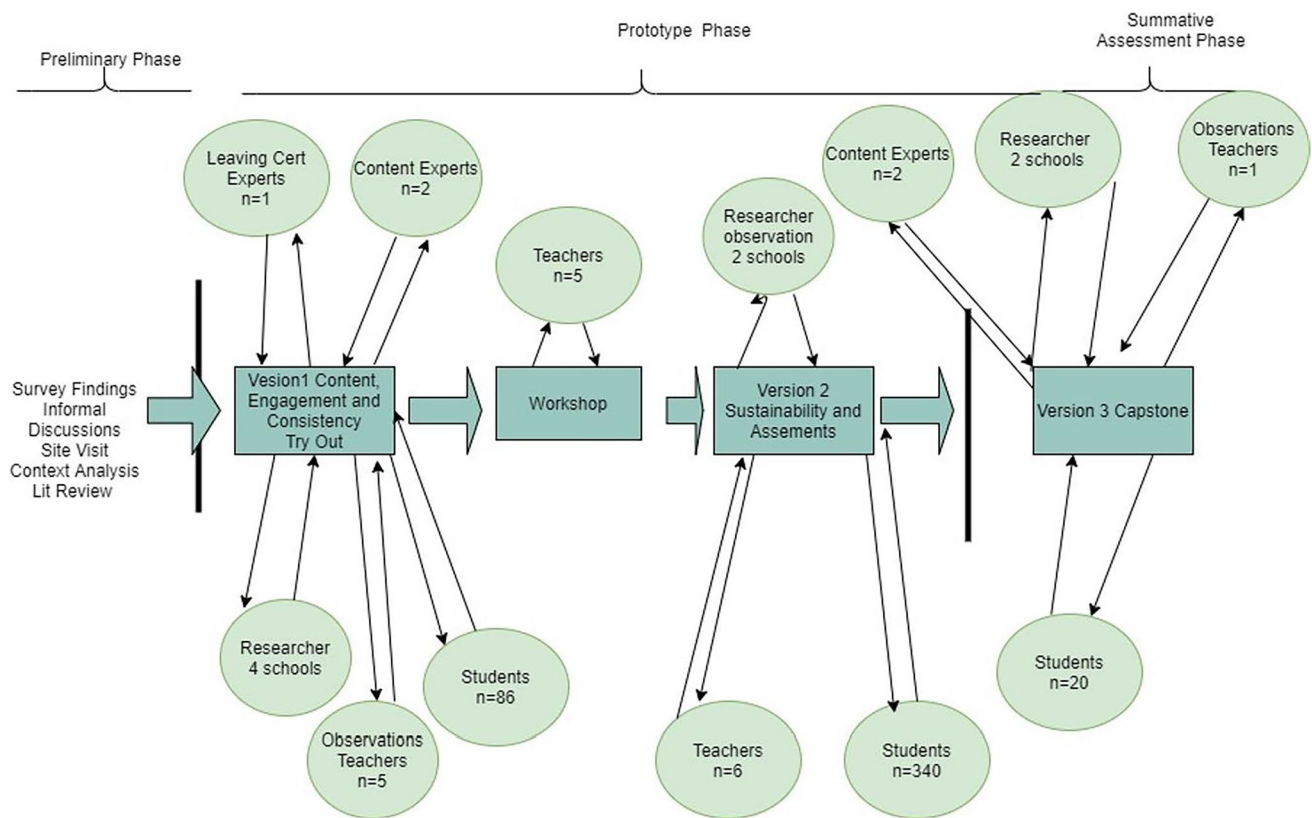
Preliminary Phase

Prototype Phase

Summative Assessment Phase

Leaving Cert Experts n=1

Content Experts n=2

Teachers n=5

Researcher observation 2 schools

Content Experts n=2

Researcher 2 schools

Observations Teachers n=1

Survey Findings Informal Discussions Site Visit Context Analysis Lit Review

Vesion1 Content, Engagement and Consistency Try Out

Workshop

Version 2 Sustainability and Assements

Version 3 Capstone

Researcher 4 schools

Observations Teachers n=5

Students n=86

Teachers n=6

Students n=340

Students n=20